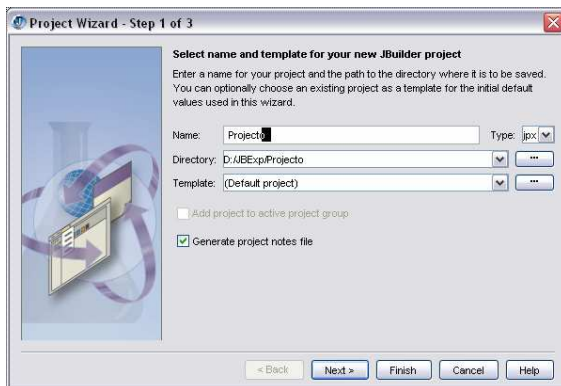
Project Wizard - Step 1 of 3

Select name and template for your new JBuilder project

Enter a name for your project and the path to the directory where it is to be saved. You can optionally choose an existing project as a template for the initial default values used in this wizard.

Name: Projecto
Type: jpx
Directory: D:/JBExp/Projecto
...
Template: (Default project)
...

Add project to active project group

Generate project notes file

« Back
Next »
Finish
Cancel
Help